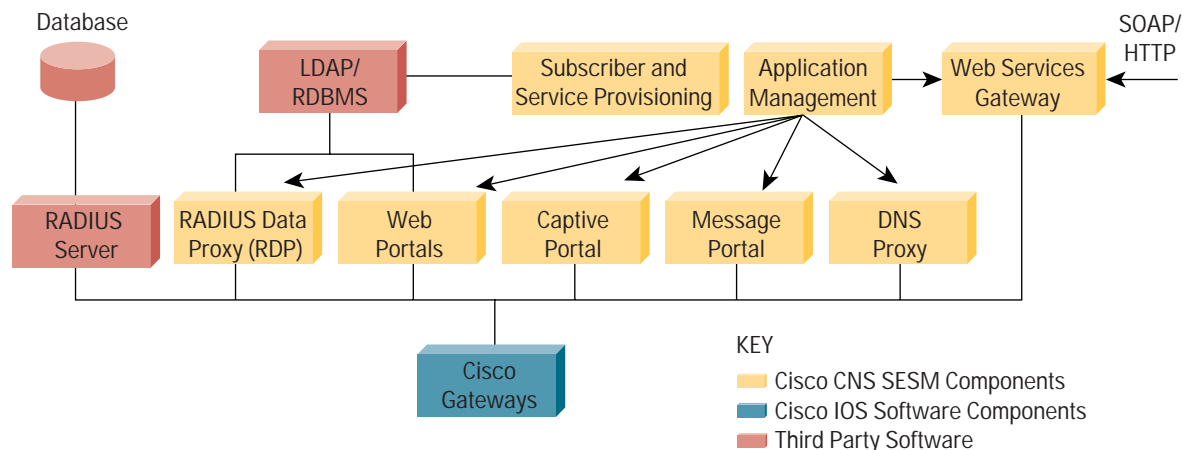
Database

LDAP/ RDBMS

Subscriber and Service Provisioning

Application Management

Web Services Gateway

SOAP/ HTTP

RADIUS Server

RADIUS Data Proxy (RDP)

Web Portals

Captive Portal

Message Portal

DNS Proxy

Cisco Gateways

KEY

Cisco CNS SESM Components

Cisco IOS Software Components

Third Party Software